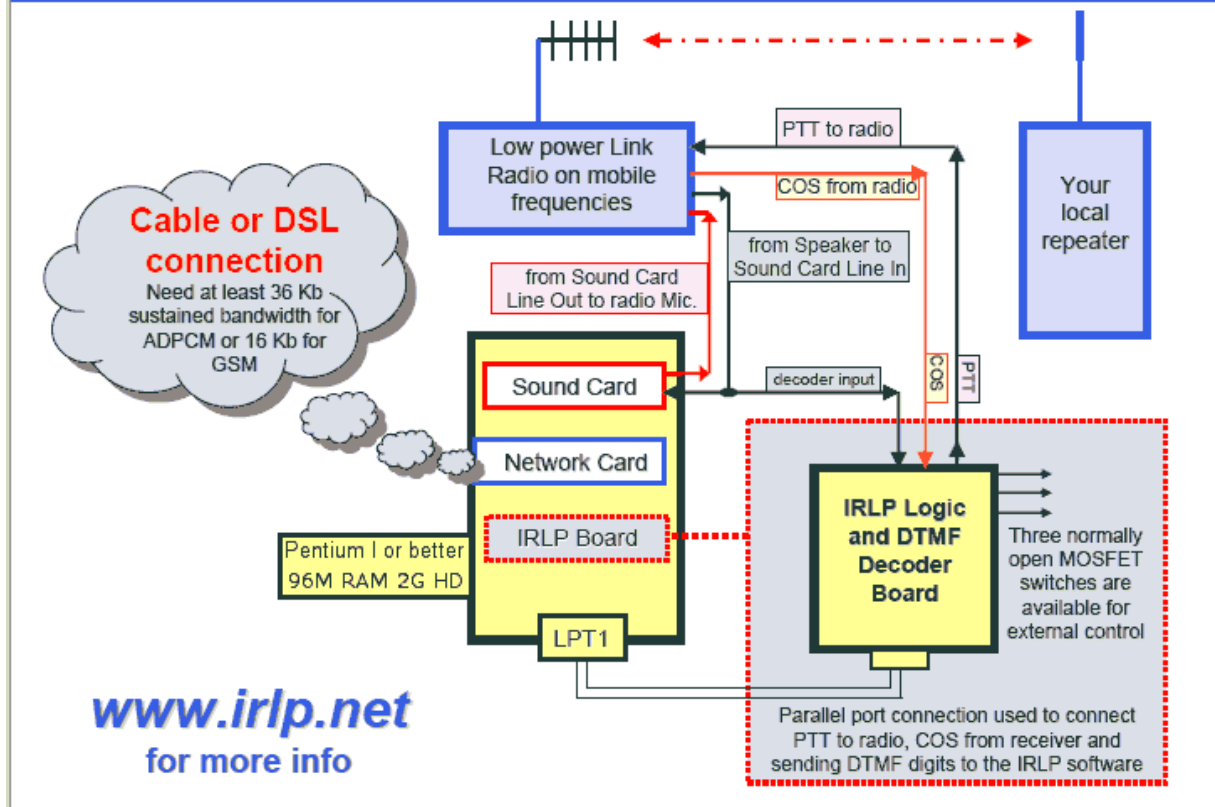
Low power Link Radio on mobile frequencies

PTT to radio

COS from radio

Your local repeater

Cable or DSL connection
Need at least 36 Kb sustained bandwidth for ADPCM or 16 Kb for GSM

from Speaker to Sound Card Line In

from Sound Card Line Out to radio Mic.

Sound Card

decoder input

COS

PTT

Network Card

IRLP Board

Pentium I or better
96M RAM 2G HD

LPT1

IRLP Logic and DTMF Decoder Board

Three normally open MOSFET switches are available for external control

www.irlp.net
for more info

Parallel port connection used to connect PTT to radio, COS from receiver and sending DTMF digits to the IRLP software